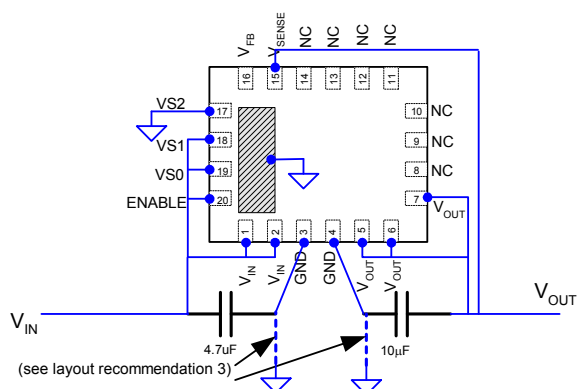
$V_{FB}$ $V_{SENSE}$ NC NC NC NC

16 15 14 13 12 11

VS2 17

VS1 18

VS0 19

ENABLE 20

10 NC

9 NC

8 NC

7 $V_{OUT}$

1 2 3 4 5 6

$V_{IN}$ $V_{IN}$ GND GND $V_{OUT}$ $V_{OUT}$

$V_{IN}$

$V_{OUT}$

4.7uF

10µF

(see layout recommendation 3)